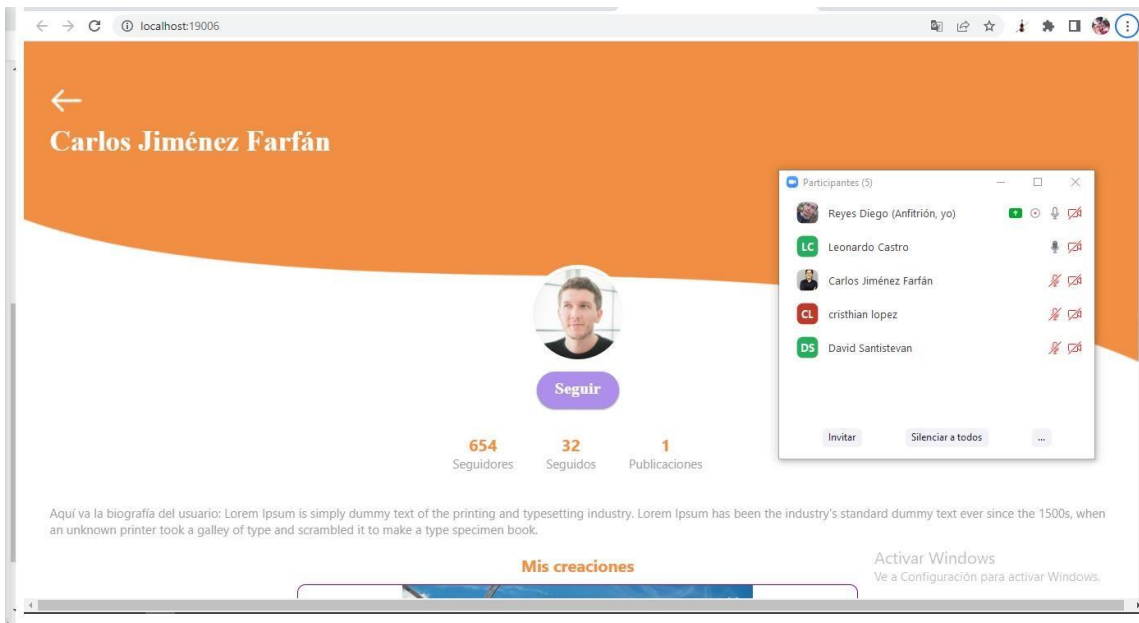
localhost:19006

←
Carlos Jiménez Farfán

Participantes (5)

Reyes Diego (Anfitrión, yo)
LC Leonardo Castro
Carlos Jiménez Farfán
CL cristhian lopez
DS David Santistevan

Invitar
Silenciar a todos
...

Seguir

654
Seguidores

32
Seguidos

1
Publicaciones

Aquí va la biografía del usuario: Lorem Ipsum is simply dummy text of the printing and typesetting industry. Lorem Ipsum has been the industry's standard dummy text ever since the 1500s, when an unknown printer took a galley of type and scrambled it to make a type specimen book.

Mis creaciones

Activar Windows
Ve a Configuración para activar Windows.